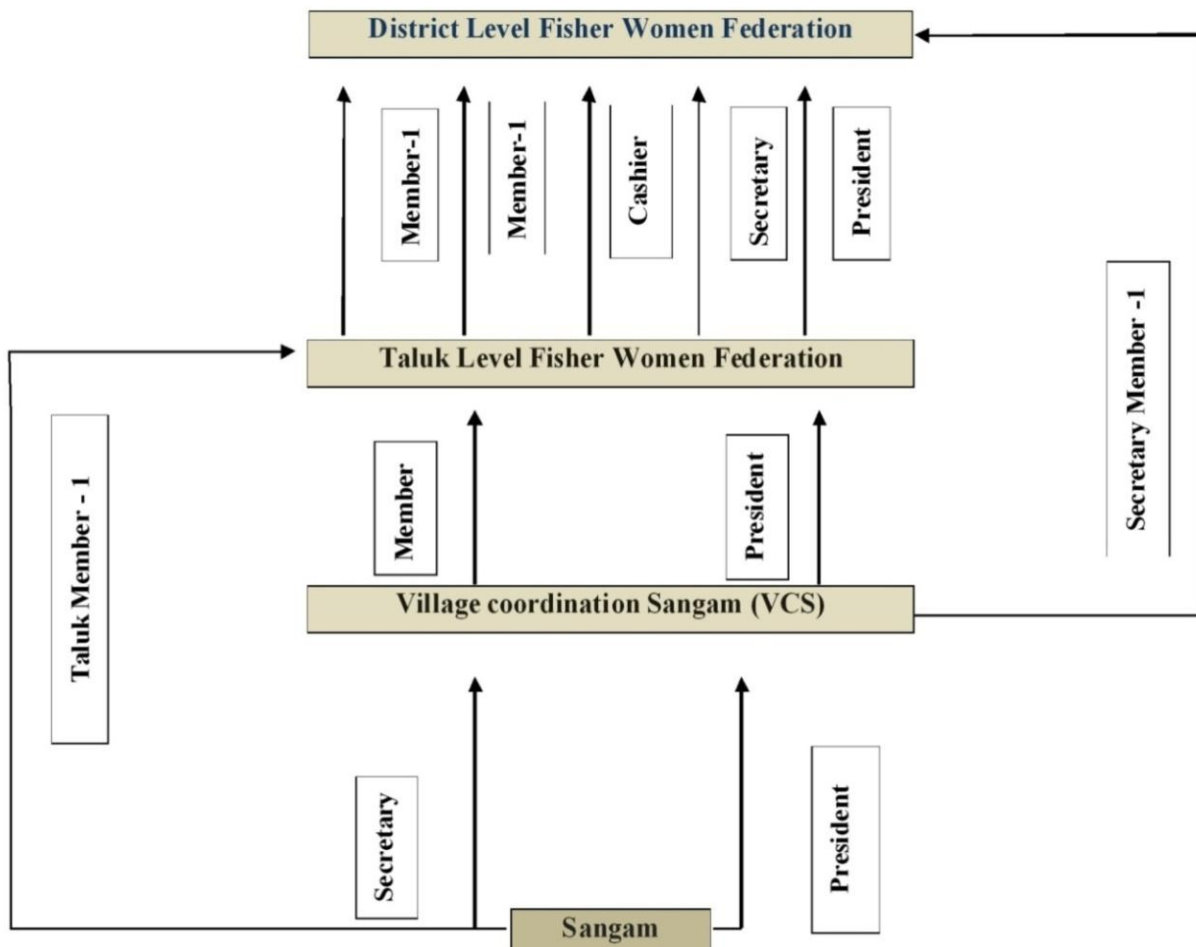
District Level Fisher Women Federation

Member-1

Member-1

Cashier

Secretary

President

Secretary Member -1

Taluk Level Fisher Women Federation

Taluk Member - 1

Member

President

Village coordination Sangam (VCS)

Secretary

President

Sangam